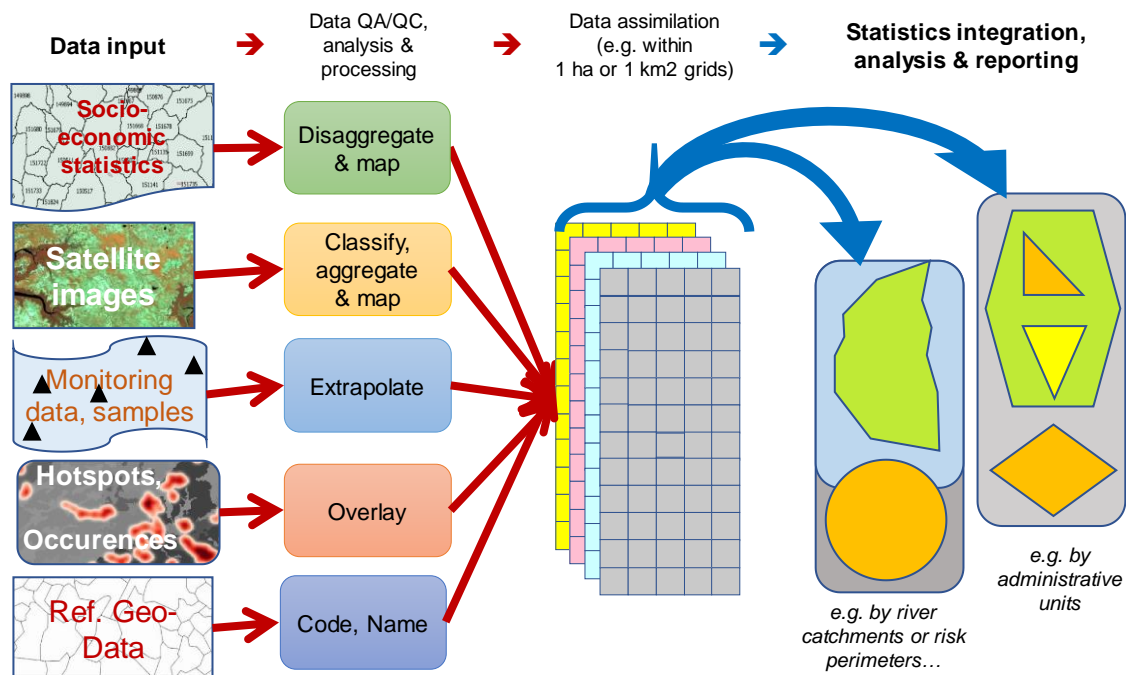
Data input

Data QA/QC, analysis & processing

Data assimilation (e.g. within 1 ha or 1 km2 grids)

Statistics integration, analysis & reporting

Socio-economic statistics

Disaggregate & map

Satellite images

Classify, aggregate & map

Monitoring data, samples

Extrapolate

Hotspots, Occurences

Overlay

Ref. Geo-Data

Code, Name

e.g. by river catchments or risk perimeters…

e.g. by administrative units